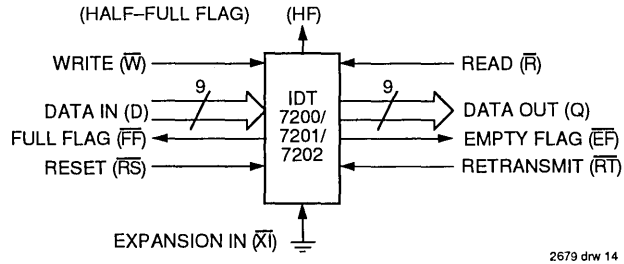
(HALF–FULL FLAG) (HF)

WRITE ($\overline{W}$)

DATA IN (D)

9

FULL FLAG ($\overline{FF}$)

RESET ($\overline{RS}$)

IDT 7200/ 7201/ 7202

READ ($\overline{R}$)

9

DATA OUT (Q)

EMPTY FLAG ($\overline{EF}$)

RETRANSMIT ($\overline{RT}$)

EXPANSION IN ($\overline{XI}$)

2679 drw 14